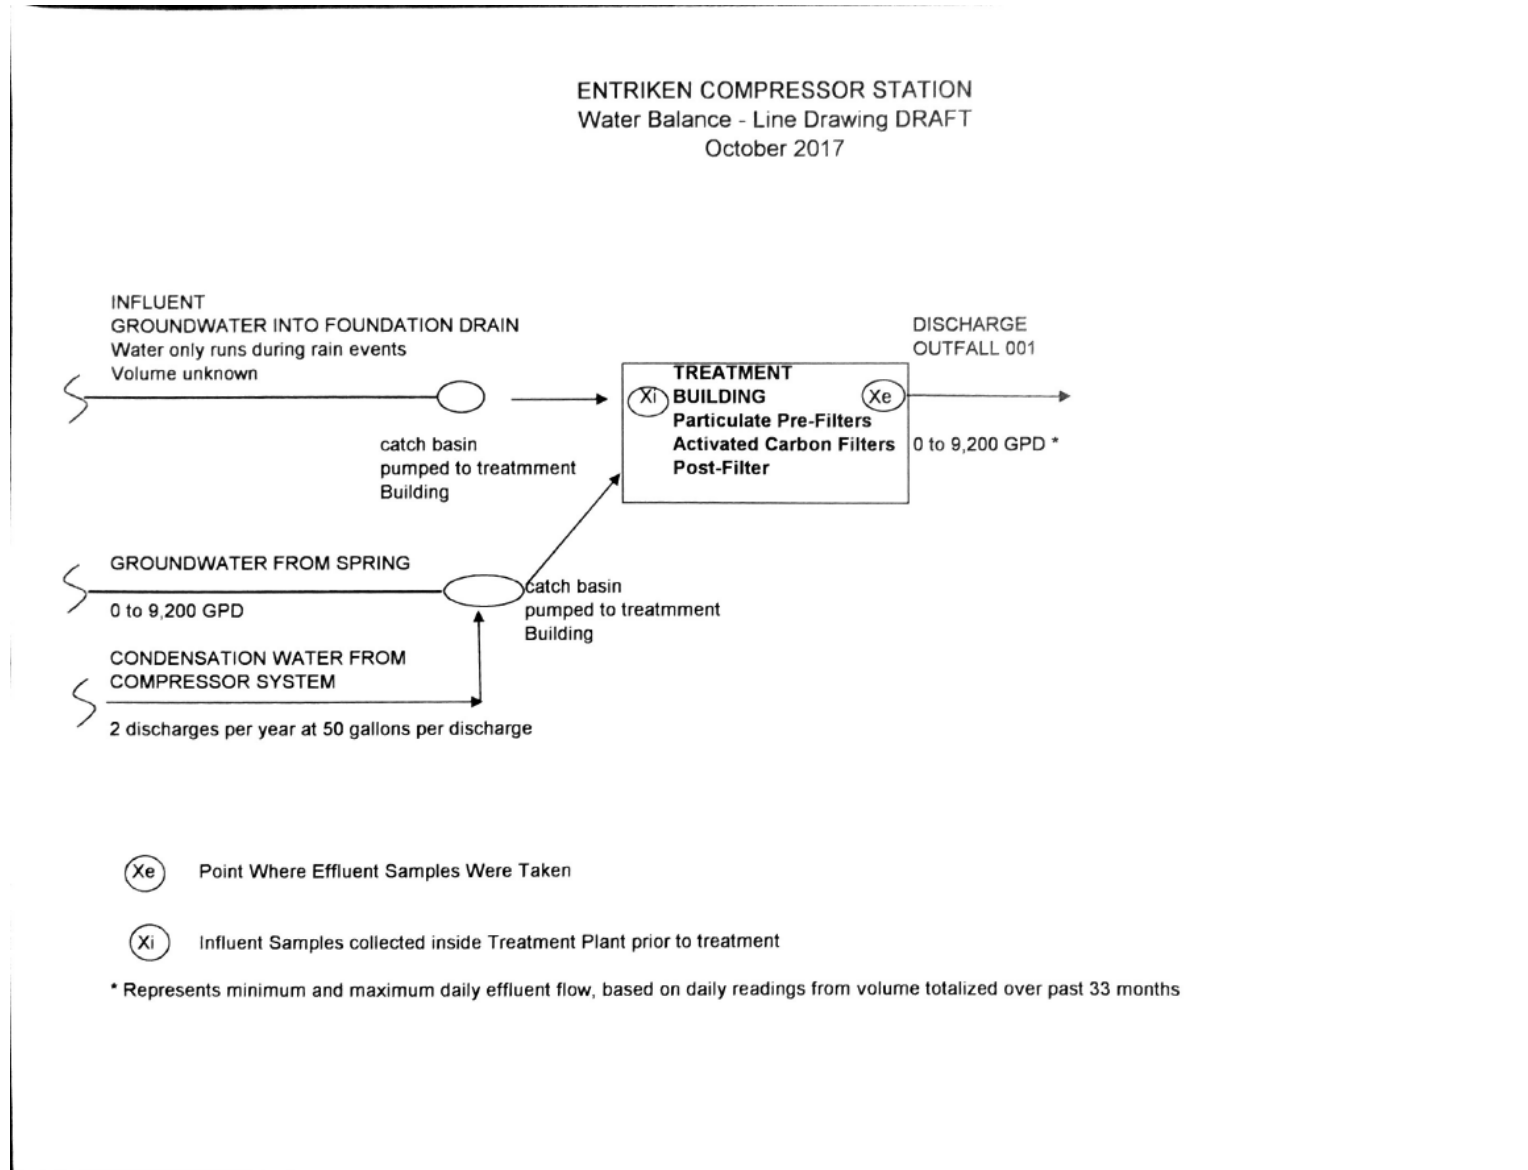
ENTRIKEN COMPRESSOR STATION
Water Balance - Line Drawing DRAFT
October 2017

INFLUENT
GROUNDWATER INTO FOUNDATION DRAIN
Water only runs during rain events
Volume unknown

catch basin
pumped to treatmment
Building

Xi
TREATMENT
BUILDING
Particulate Pre-Filters
Activated Carbon Filters
Post-Filter
Xe

DISCHARGE
OUTFALL 001

0 to 9,200 GPD *

GROUNDWATER FROM SPRING
0 to 9,200 GPD

catch basin
pumped to treatmment
Building

CONDENSATION WATER FROM
COMPRESSOR SYSTEM
2 discharges per year at 50 gallons per discharge

Xe Point Where Effluent Samples Were Taken

Xi Influent Samples collected inside Treatment Plant prior to treatment

* Represents minimum and maximum daily effluent flow, based on daily readings from volume totalized over past 33 months